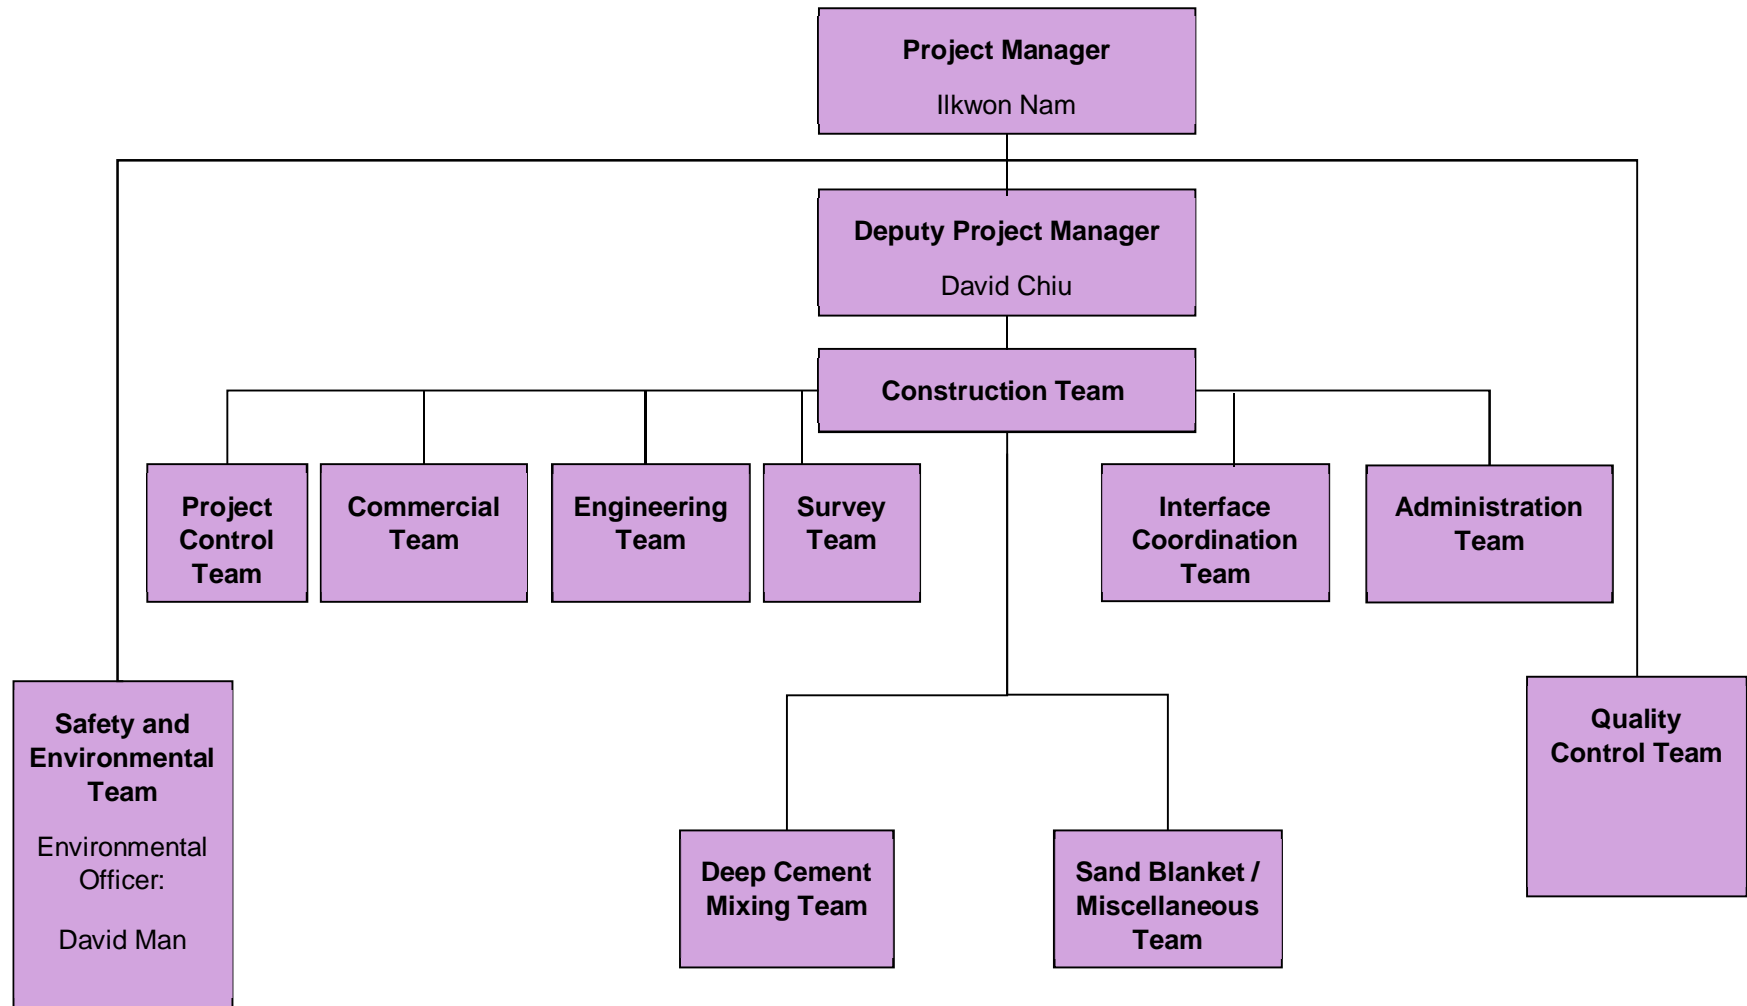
Project Manager
Ilkwon Nam

Deputy Project Manager
David Chiu

Construction Team

Project Control Team

Commercial Team

Engineering Team

Survey Team

Interface Coordination Team

Administration Team

Safety and Environmental Team
Environmental Officer:
David Man

Deep Cement Mixing Team

Sand Blanket / Miscellaneous Team

Quality Control Team